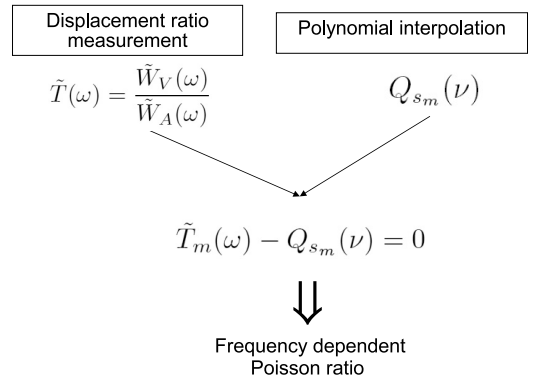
Displacement ratio measurement

Polynomial interpolation

$\tilde{T}(\omega) = \frac{\tilde{W}_V(\omega)}{\tilde{W}_A(\omega)}$

$Q_{s_m}(\nu)$

$\tilde{T}_m(\omega) - Q_{s_m}(\nu) = 0$

Frequency dependent Poisson ratio